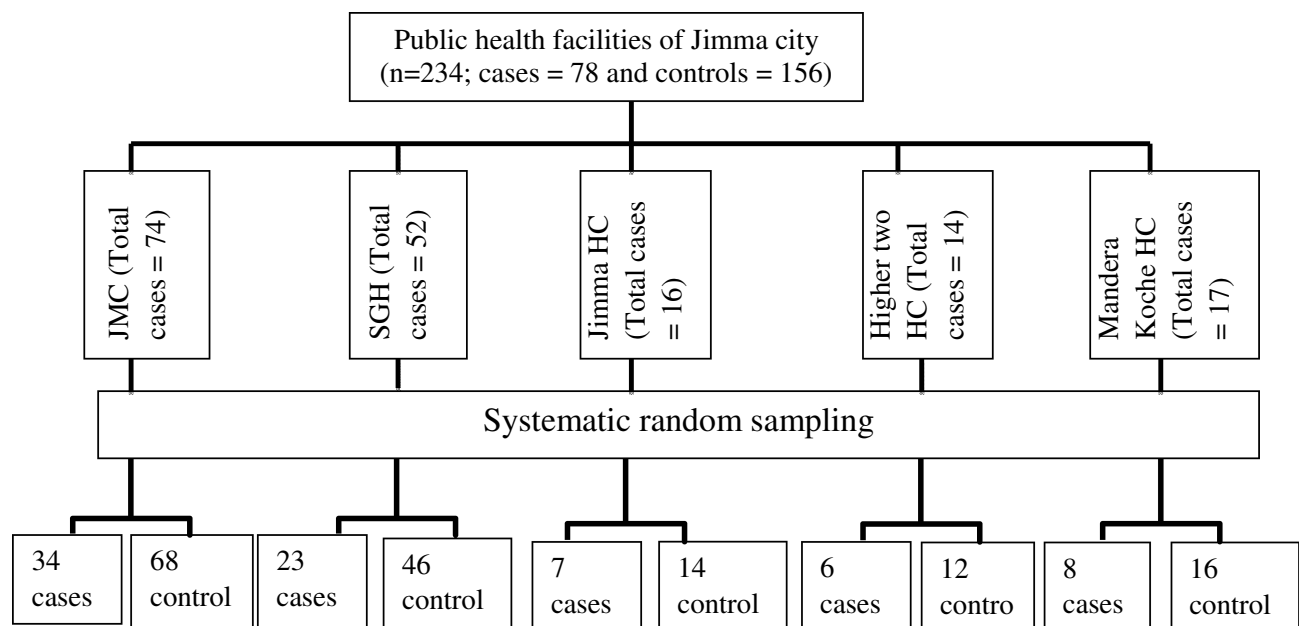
Public health facilities of Jimma city
(n=234; cases = 78 and controls = 156)

JMC (Total cases = 74)

SGH (Total cases = 52)

Jimma HC (Total cases = 16)

Higher two HC (Total cases = 14)

Mandera Koche HC (Total cases = 17)

Systematic random sampling

34 cases

68 control

23 cases

46 control

7 cases

14 control

6 cases

12 contro

8 cases

16 control